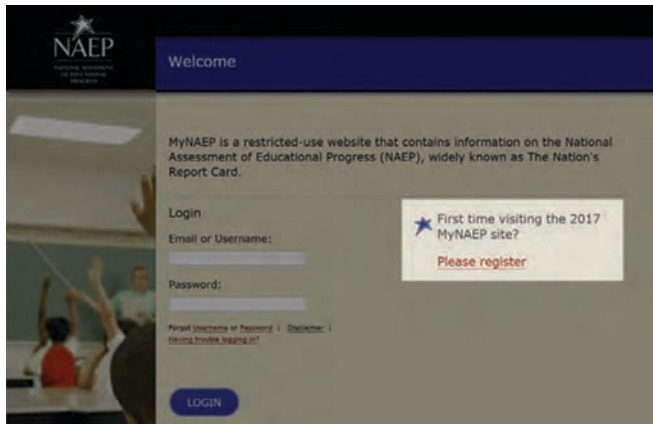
NAEP

NATIONAL ASSESSMENT OF EDUCATIONAL PROGRESS

Welcome

MyNAEP is a restricted-use website that contains information on the National Assessment of Educational Progress (NAEP), widely known as The Nation's Report Card.

Login

Email or Username:

Password:

Forgot Username or Password | Disclaimer | Having trouble logging in?

LOGIN

First time visiting the 2017 MyNAEP site?

Please register